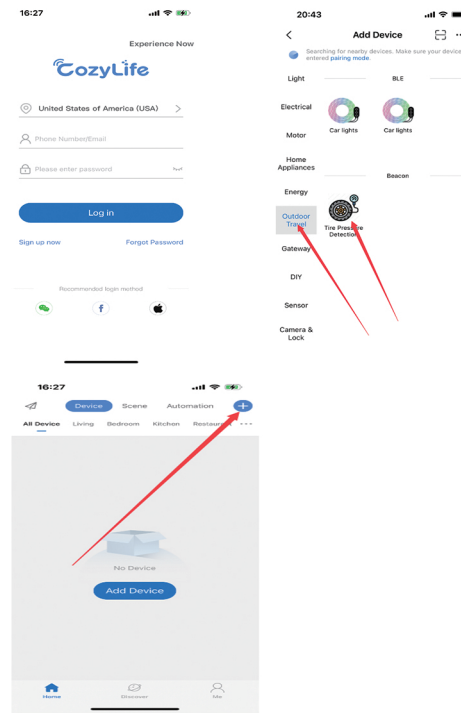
16:27

Experience Now

CozyLife

United States of America (USA)

Phone Number/Email

Please enter password

Log in

Sign up now

Forgot Password

Recommended login method

20:43

Add Device

Searching for nearby devices. Make sure your device entered pairing mode

Light

BLE

Electrical

Car lights

Car lights

Motor

Home Appliances

Beacon

Energy

Outdoor Travel

Tire Pressure Detection

Gateway

DIY

Sensor

Camera & Lock

16:27

Device

Scene

Automation

All Device

Living

Bedroom

Kitchen

Restaura

No Device

Add Device

Home

Discover

Me